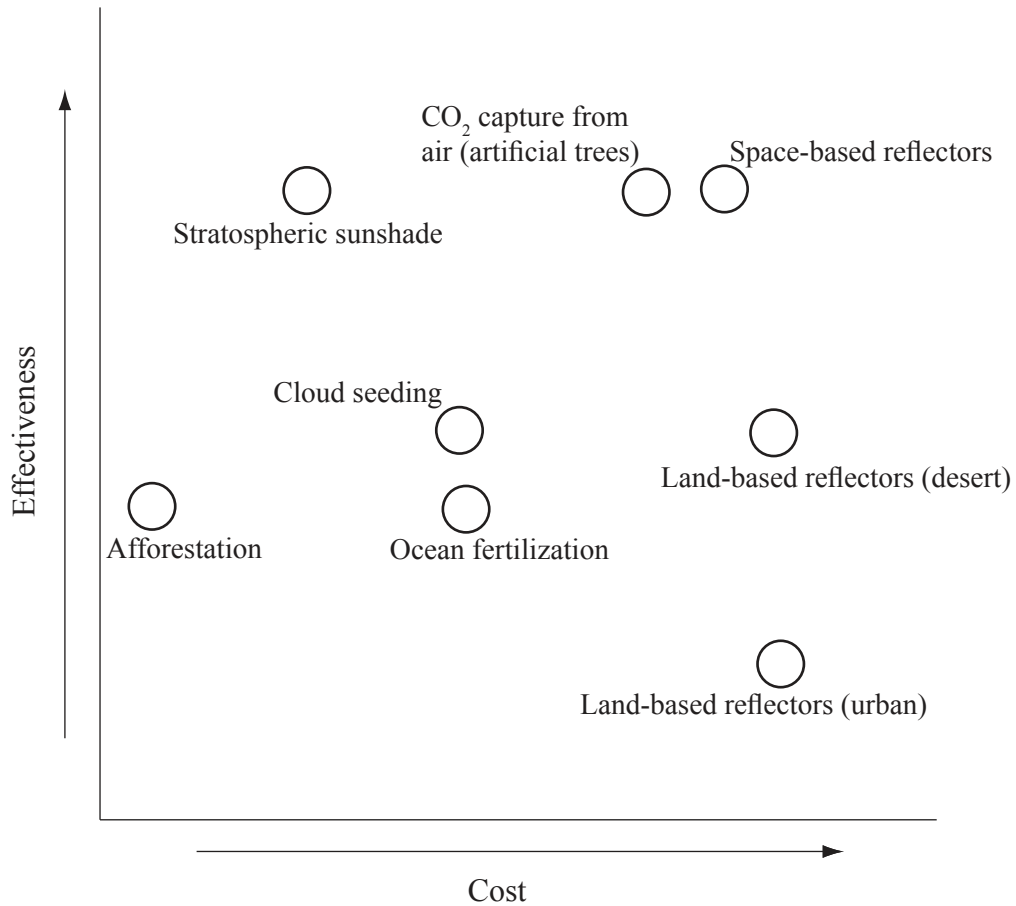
$CO_2$ capture from air (artificial trees)

Space-based reflectors

Stratospheric sunshade

Effectiveness

Cloud seeding

Land-based reflectors (desert)

Afforestation

Ocean fertilization

Land-based reflectors (urban)

Cost